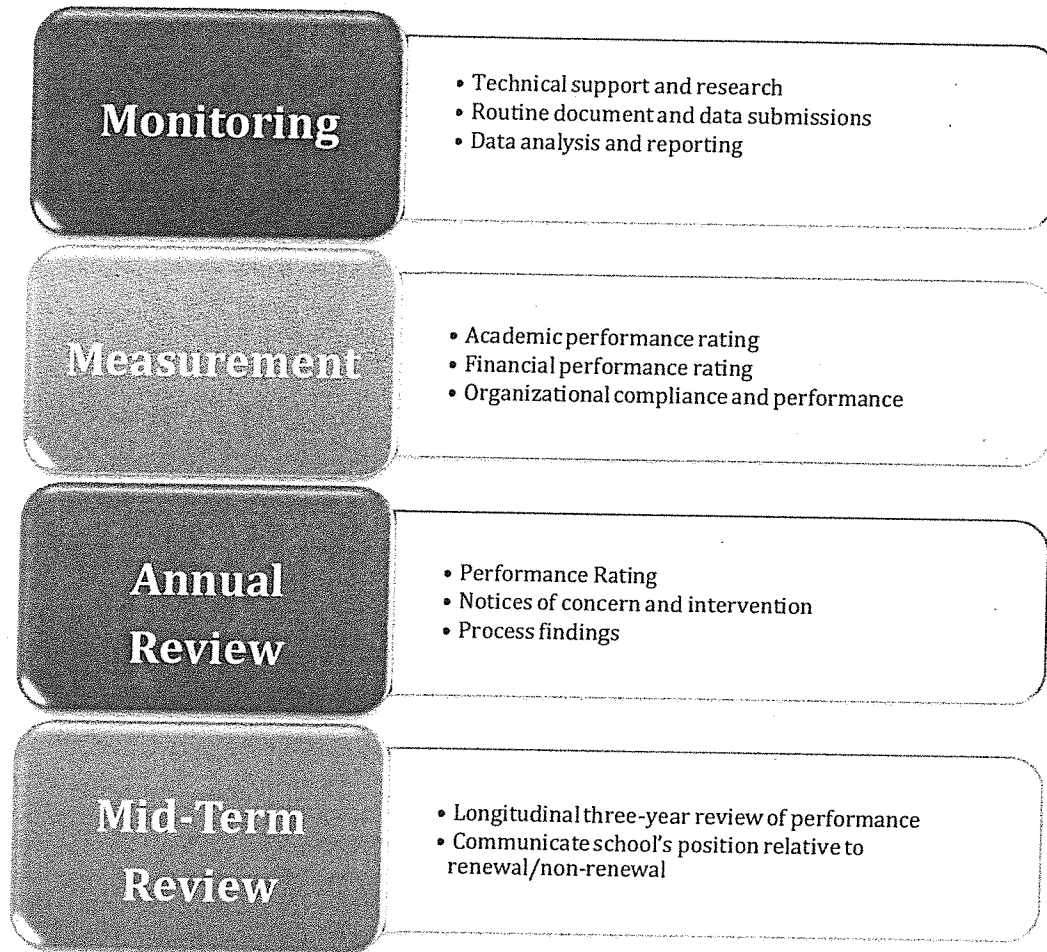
Monitoring

- Technical support and research
- Routine document and data submissions
- Data analysis and reporting

Measurement

- Academic performance rating
- Financial performance rating
- Organizational compliance and performance

Annual Review

- Performance Rating
- Notices of concern and intervention
- Process findings

Mid-Term Review

- Longitudinal three-year review of performance
- Communicate school's position relative to renewal/non-renewal